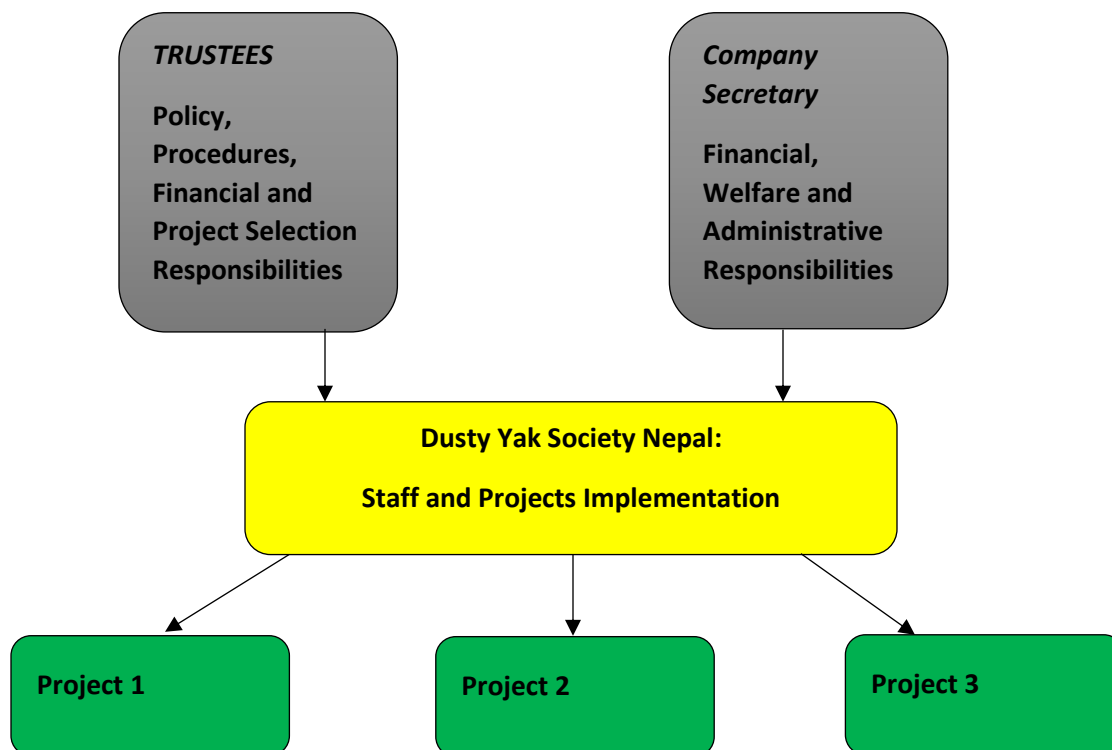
TRUSTEES

Policy, Procedures, Financial and Project Selection Responsibilities

Company Secretary

Financial, Welfare and Administrative Responsibilities

Dusty Yak Society Nepal:

Staff and Projects Implementation

Project 1

Project 2

Project 3